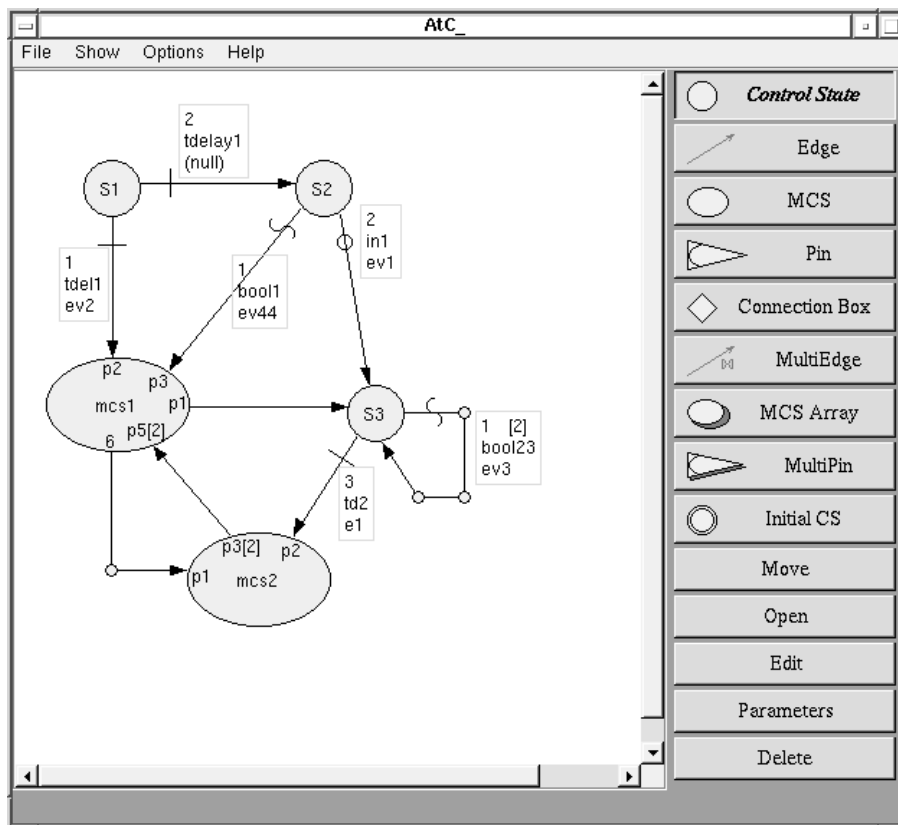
AtC_

File Show Options Help

2
tdelay1
(null)

S1

S2

2
in1
ev1

1
tdel1
ev2

1
bool1
ev44

p2
p3
mcs1
p1
6
p5[2]

S3

1 [2]
bool23
ev3

3
td2
e1

p3[2]
p2
p1
mcs2

Control State

Edge

MCS

Pin

Connection Box

MultiEdge

MCS Array

MultiPin

Initial CS

Move

Open

Edit

Parameters

Delete